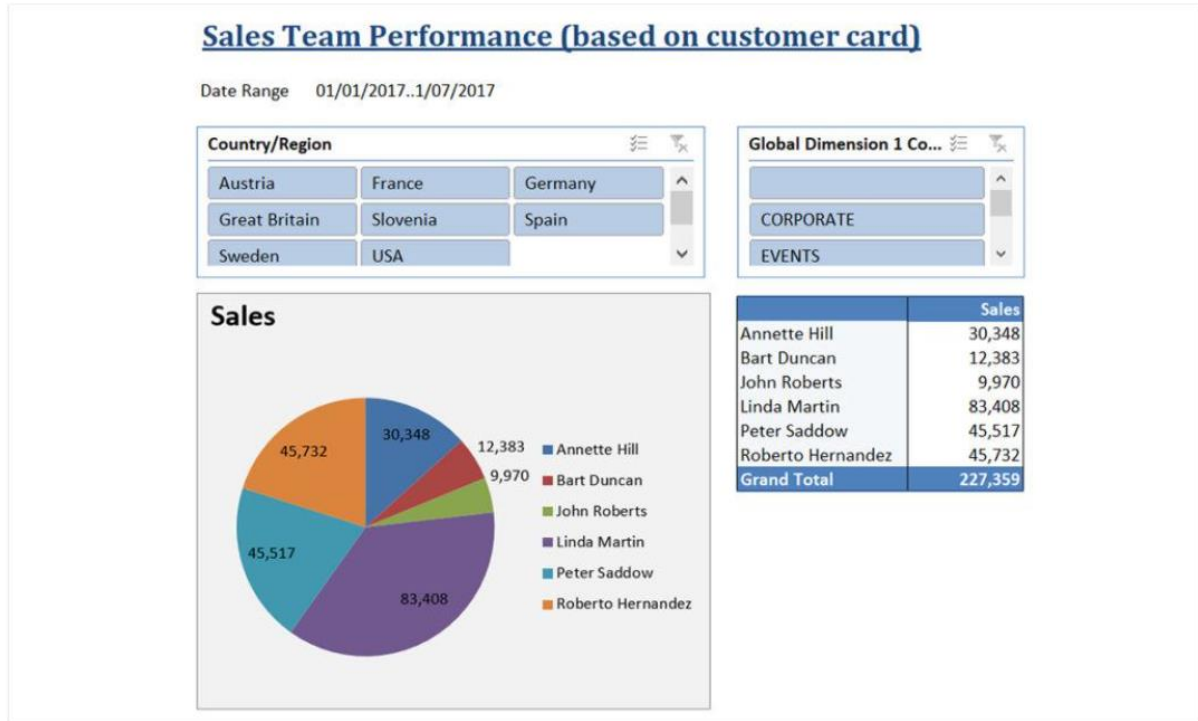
Sales Team Performance (based on customer card)

Date Range 01/01/2017..1/07/2017

Country/Region

Austria
France
Germany
Great Britain
Slovenia
Spain
Sweden
USA

Global Dimension 1 Co...

CORPORATE
EVENTS

Sales

45,732
30,348
12,383
9,970
45,517
83,408

Annette Hill
Bart Duncan
John Roberts
Linda Martin
Peter Saddow
Roberto Hernandez

| | Sales |
|---|---|
| Annette Hill | 30,348 |
| Bart Duncan | 12,383 |
| John Roberts | 9,970 |
| Linda Martin | 83,408 |
| Peter Saddow | 45,517 |
| Roberto Hernandez | 45,732 |
| Grand Total | 227,359 |